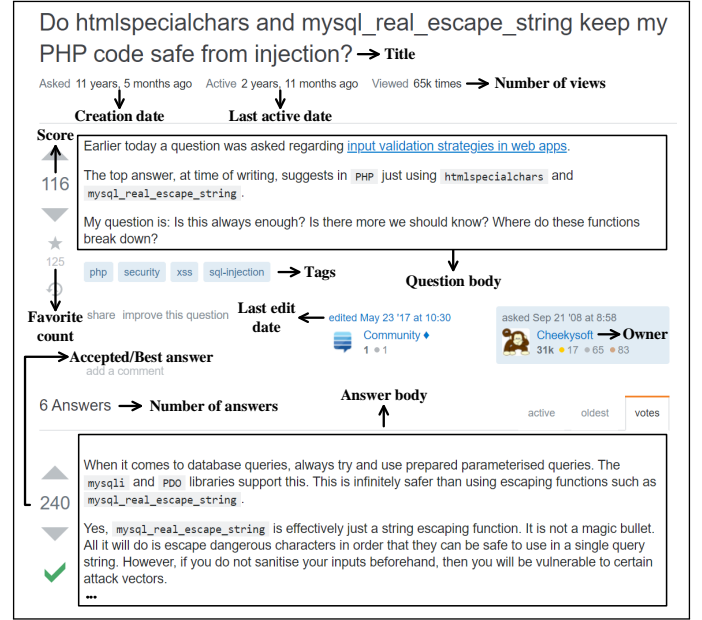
Do htmlspecialchars and mysql_real_escape_string keep my PHP code safe from injection? → Title

Asked 11 years, 5 months ago Active 2 years, 11 months ago Viewed 65k times → Number of views

Creation date

Last active date

Score

116

125

Earlier today a question was asked regarding input validation strategies in web apps.

The top answer, at time of writing, suggests in PHP just using htmlspecialchars and mysql_real_escape_string.

My question is: Is this always enough? Is there more we should know? Where do these functions break down?

php security xss sql-injection → Tags

Question body

Favorite count

share improve this question

Last edit date

edited May 23 '17 at 10:30

Community ♦
1 ● 1

asked Sep 21 '08 at 8:58

Cheekysoft → Owner
31k ● 17 ● 65 ● 83

Accepted/Best answer

add a comment

Answer body

6 Answers → Number of answers

active oldest votes

240

When it comes to database queries, always try and use prepared parameterised queries. The mysqli and PDO libraries support this. This is infinitely safer than using escaping functions such as mysql_real_escape_string.

Yes, mysql_real_escape_string is effectively just a string escaping function. It is not a magic bullet. All it will do is escape dangerous characters in order that they can be safe to use in a single query string. However, if you do not sanitise your inputs beforehand, then you will be vulnerable to certain attack vectors.

...